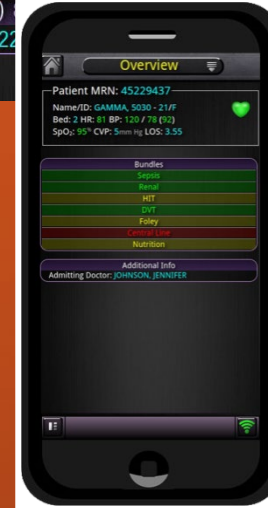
22

Overview

Patient MRN: 45229437

Name/ID: GAMMA, 5030 - 21/F
Bed: 2 HR: 81 BP: 120 / 78 (92)
SpO$_2$: 95% CVP: 5mm Hg LOS: 3.55

Bundles
Sepsis
Renal
HIT
DVT
Foley
Central Line
Nutrition

Additional Info
Admitting Doctor: JOHNSON, JENNIFER